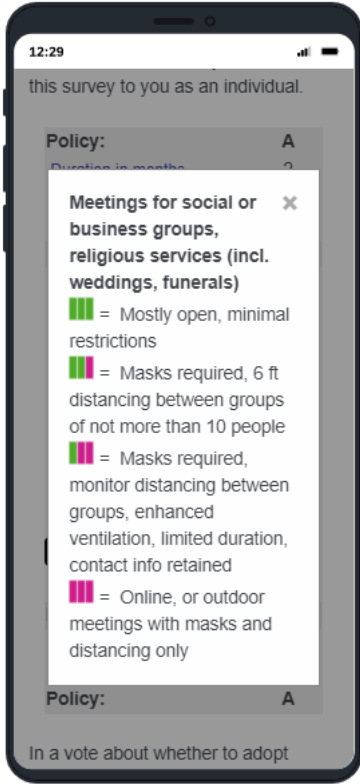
12:29

this survey to you as an individual.

Policy: A

Duration in months 2

Meetings for social or business groups, religious services (incl. weddings, funerals) ×

= Mostly open, minimal restrictions

= Masks required, 6 ft distancing between groups of not more than 10 people

= Masks required, monitor distancing between groups, enhanced ventilation, limited duration, contact info retained

= Online, or outdoor meetings with masks and distancing only

Policy: A

In a vote about whether to adopt